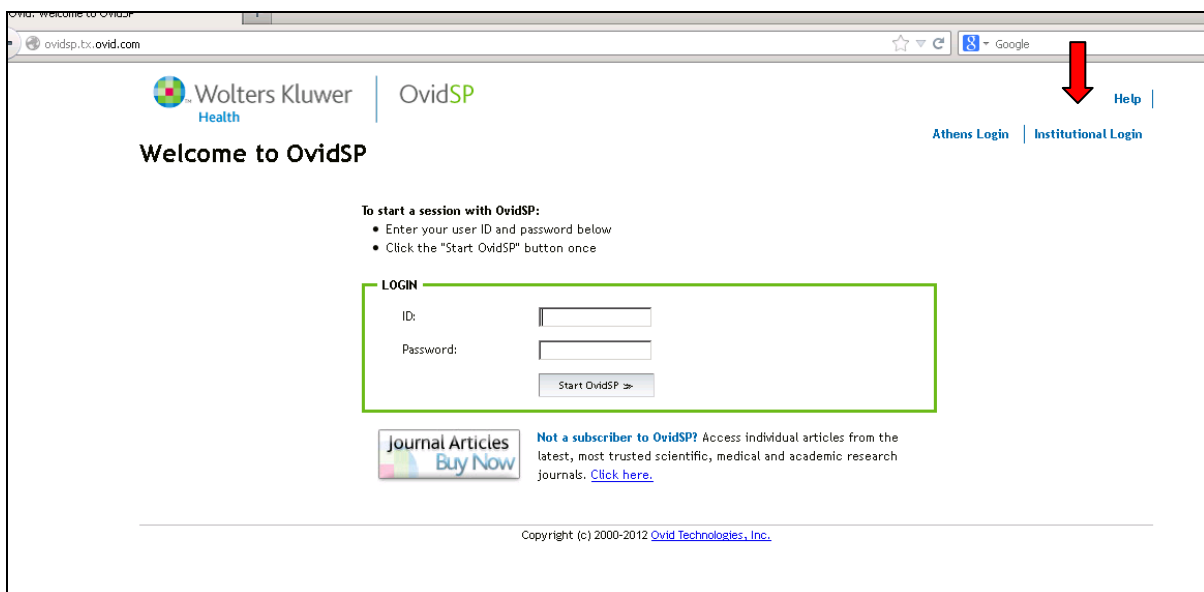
Ovid: Welcome to OvidSP

ovidsp.tx.ovid.com

Google

Wolters Kluwer Health | OvidSP

Help

Athens Login | Institutional Login

Welcome to OvidSP

To start a session with OvidSP:
• Enter your user ID and password below
• Click the "Start OvidSP" button once

LOGIN

ID:

Password:

Start OvidSP ≫

Journal Articles Buy Now

Not a subscriber to OvidSP? Access individual articles from the latest, most trusted scientific, medical and academic research journals. Click here.

Copyright (c) 2000-2012 Ovid Technologies, Inc.